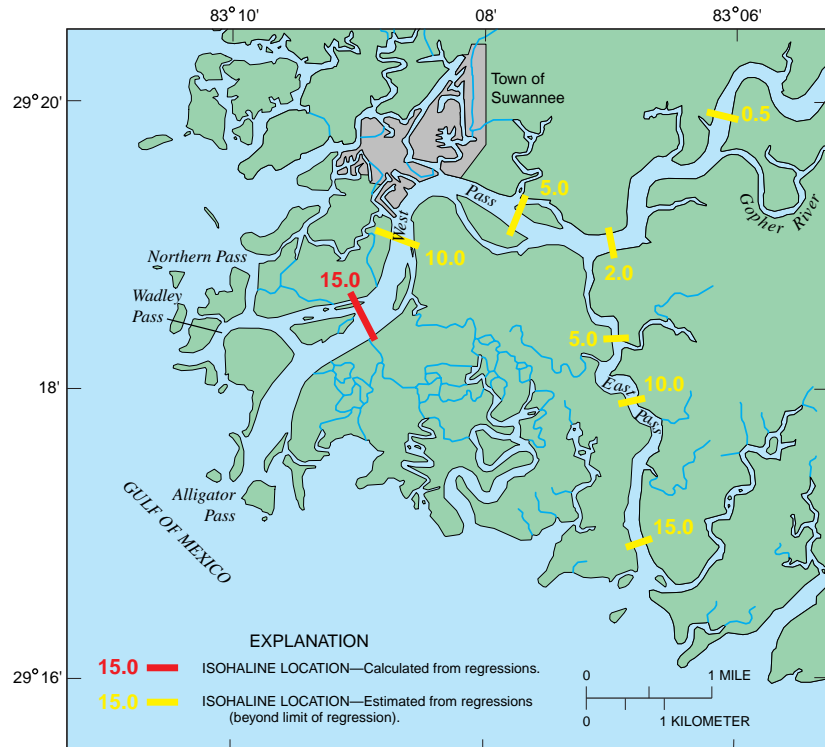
83°10'

08'

83°06'

29°20'

18'

29°16'

Town of Suwannee

0.5

5.0

West

Pass

Gopher River

10.0

2.0

Northern Pass

15.0

Wadley Pass

5.0

East

10.0

Pass

GULF OF MEXICO

Alligator Pass

15.0

EXPLANATION

15.0 ISOHALINE LOCATION—Calculated from regressions.

15.0 ISOHALINE LOCATION—Estimated from regressions (beyond limit of regression).

0 1 MILE

0 1 KILOMETER